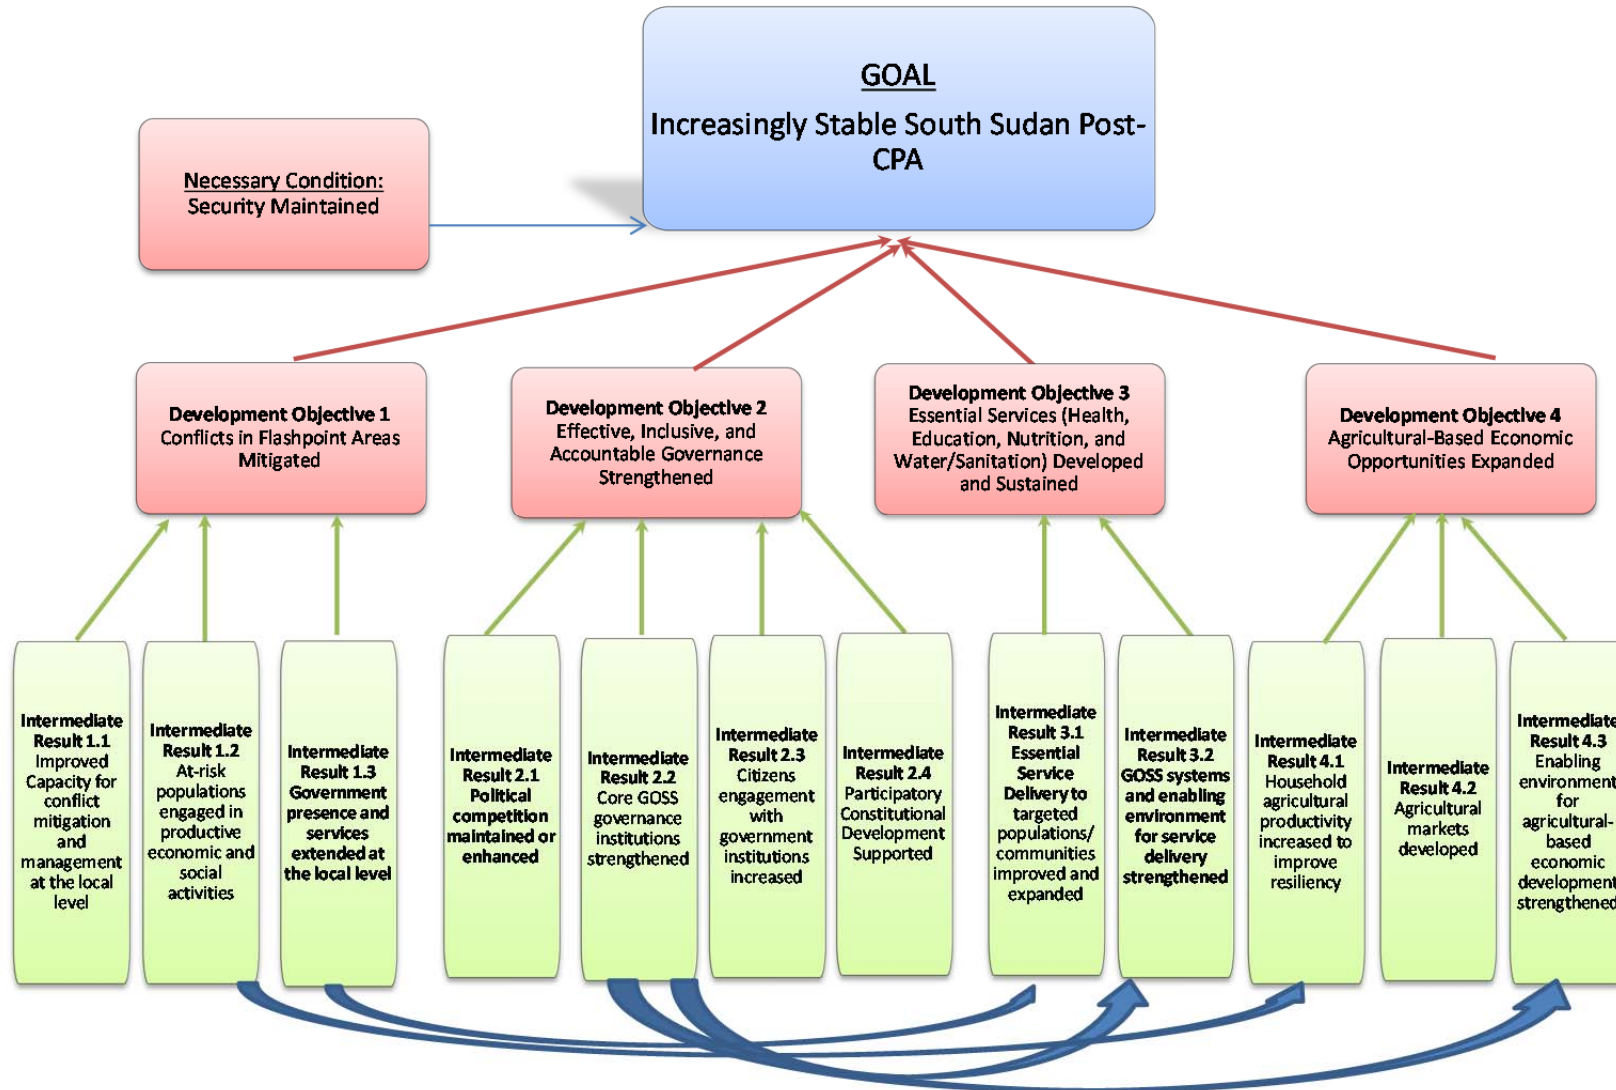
GOAL

Increasingly Stable South Sudan Post-CPA

Necessary Condition:
Security Maintained

Development Objective 1
Conflicts in Flashpoint Areas Mitigated

Development Objective 2
Effective, Inclusive, and Accountable Governance Strengthened

Development Objective 3
Essential Services (Health, Education, Nutrition, and Water/Sanitation) Developed and Sustained

Development Objective 4
Agricultural-Based Economic Opportunities Expanded

Intermediate Result 1.1
Improved Capacity for conflict mitigation and management at the local level

Intermediate Result 1.2
At-risk populations engaged in productive economic and social activities

Intermediate Result 1.3
Government presence and services extended at the local level

Intermediate Result 2.1
Political competition maintained or enhanced

Intermediate Result 2.2
Core GOSS governance institutions strengthened

Intermediate Result 2.3
Citizens engagement with government institutions increased

Intermediate Result 2.4
Participatory Constitutional Development Supported

Intermediate Result 3.1
Essential Service Delivery to targeted populations/ communities improved and expanded

Intermediate Result 3.2
GOSS systems and enabling environment for service delivery strengthened

Intermediate Result 4.1
Household agricultural productivity increased to improve resiliency

Intermediate Result 4.2
Agricultural markets developed

Intermediate Result 4.3
Enabling environment for agricultural-based economic development strengthened